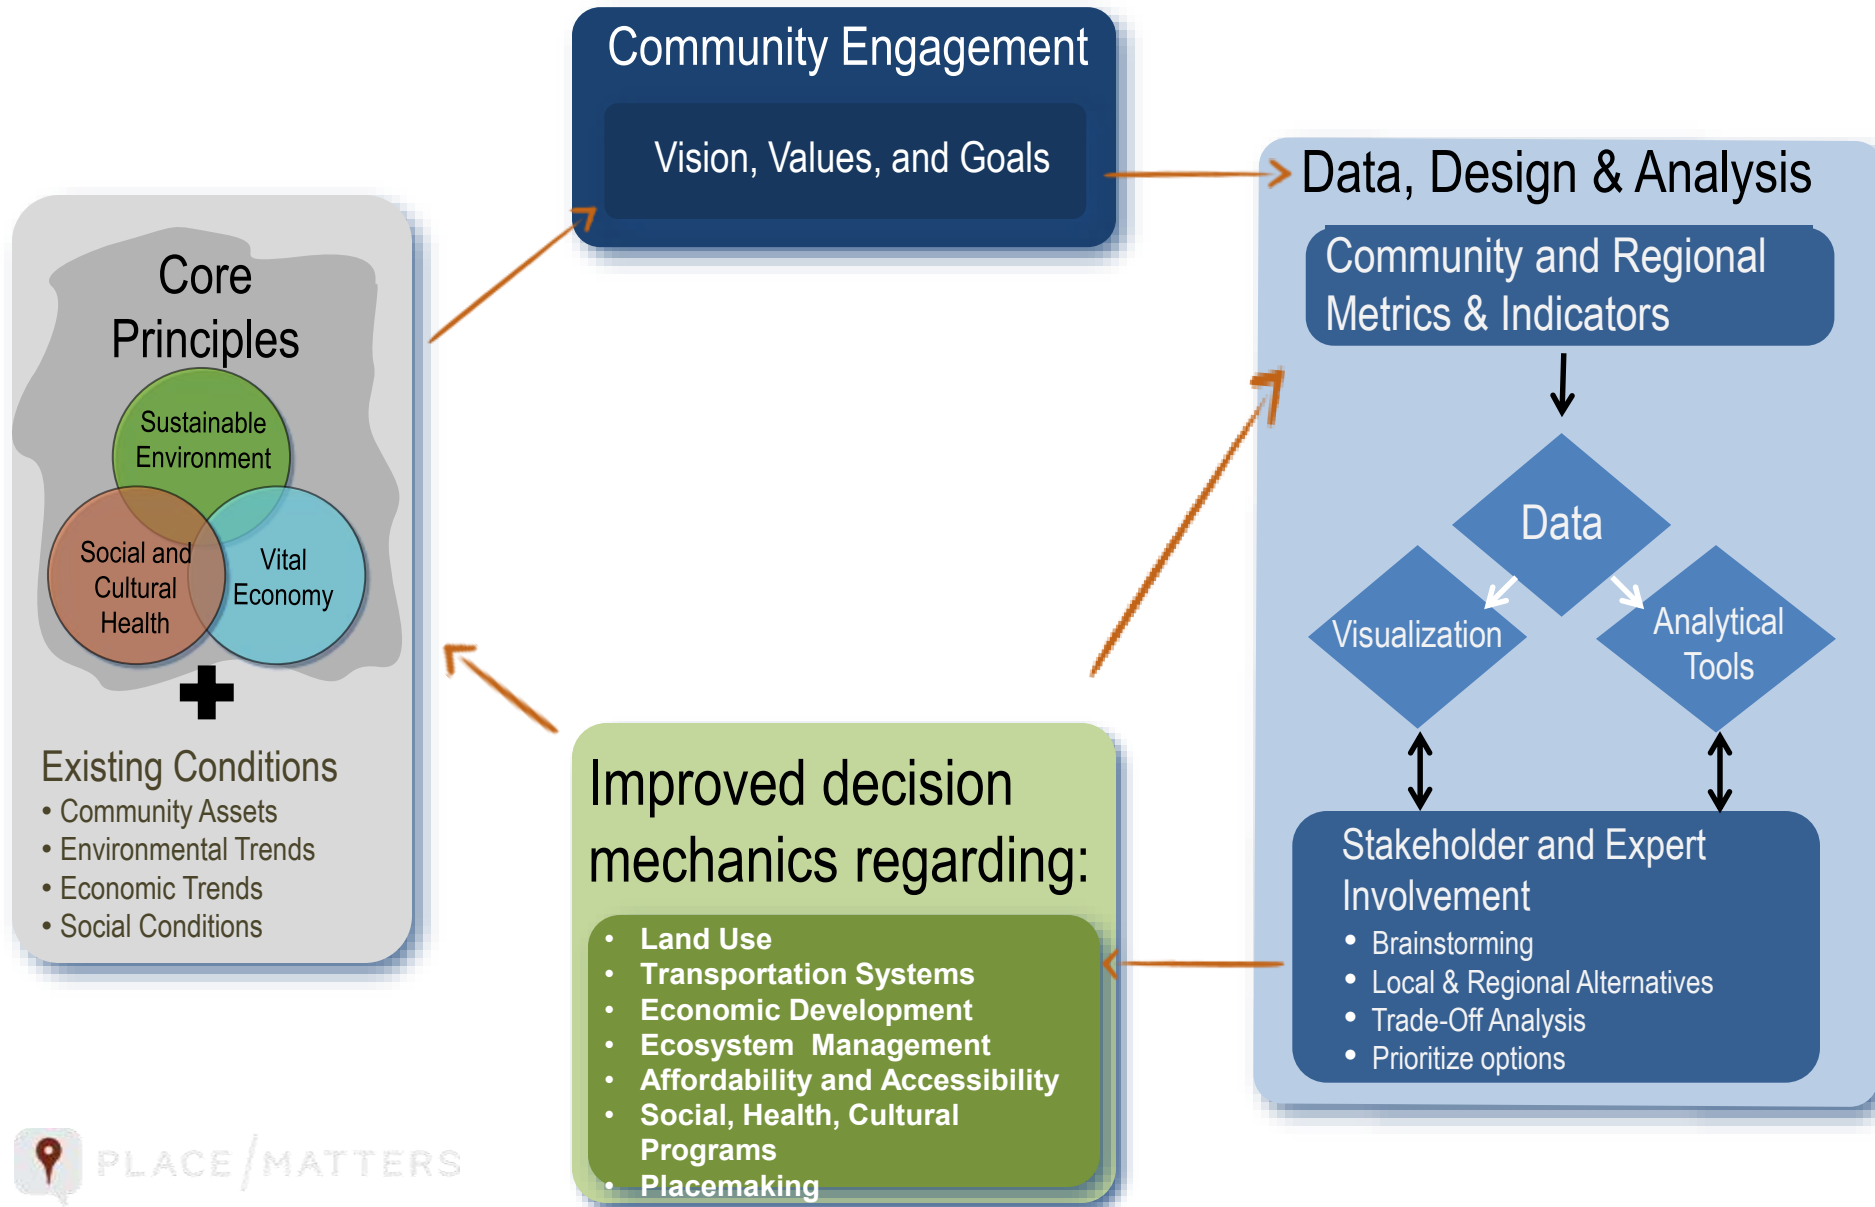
Community Engagement

Vision, Values, and Goals

Data, Design & Analysis

Community and Regional Metrics & Indicators

Data

Visualization

Analytical Tools

Stakeholder and Expert Involvement
• Brainstorming
• Local & Regional Alternatives
• Trade-Off Analysis
• Prioritize options

Core Principles

Sustainable Environment

Social and Cultural Health

Vital Economy

Existing Conditions
• Community Assets
• Environmental Trends
• Economic Trends
• Social Conditions

Improved decision mechanics regarding:
• Land Use
• Transportation Systems
• Economic Development
• Ecosystem Management
• Affordability and Accessibility
• Social, Health, Cultural Programs
• Placemaking

PLACE/MATTERS